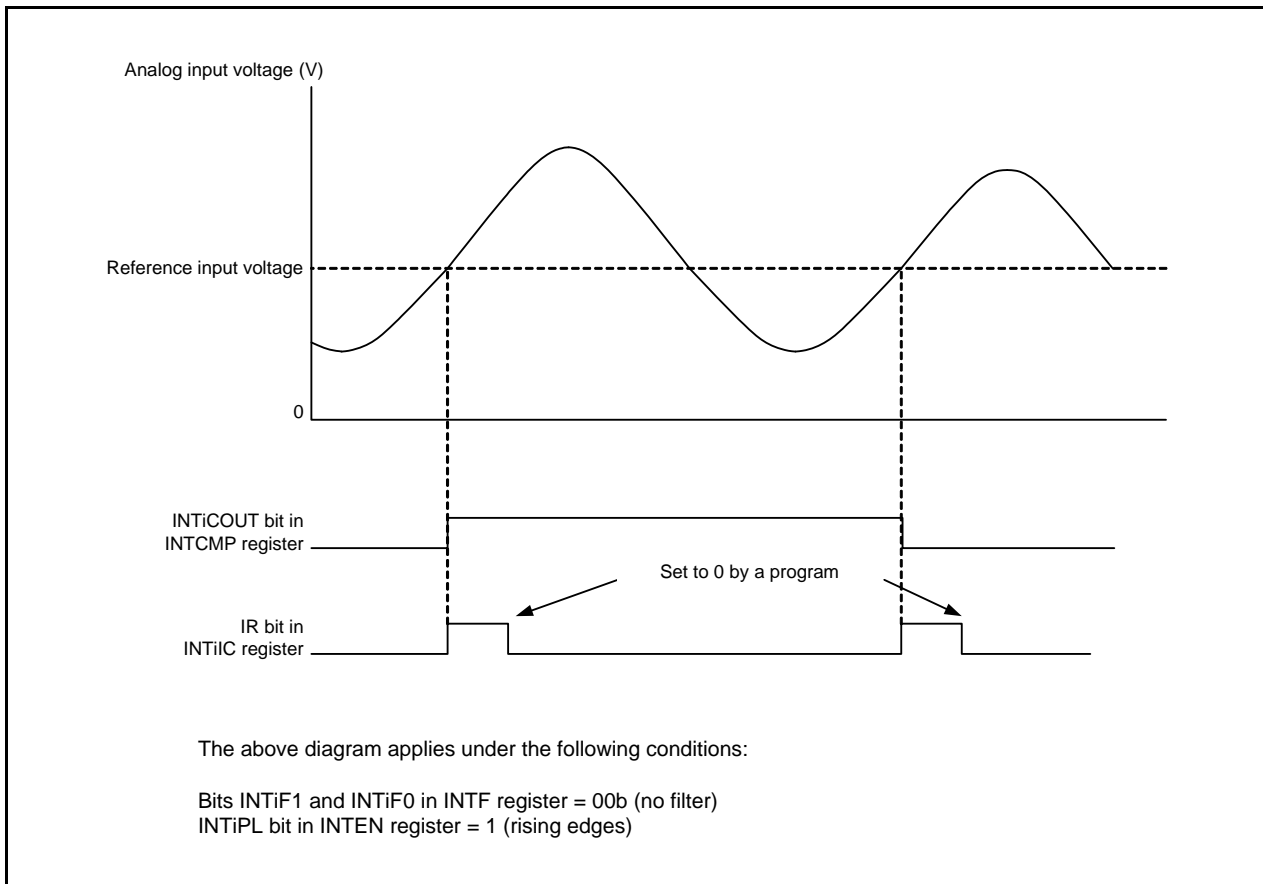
Analog input voltage (V)

Reference input voltage

0

INTiCOUT bit in INTCMP register

Set to 0 by a program

IR bit in INTiIC register

The above diagram applies under the following conditions:

Bits INTiF1 and INTiF0 in INTF register = 00b (no filter)
INTiPL bit in INTEN register = 1 (rising edges)